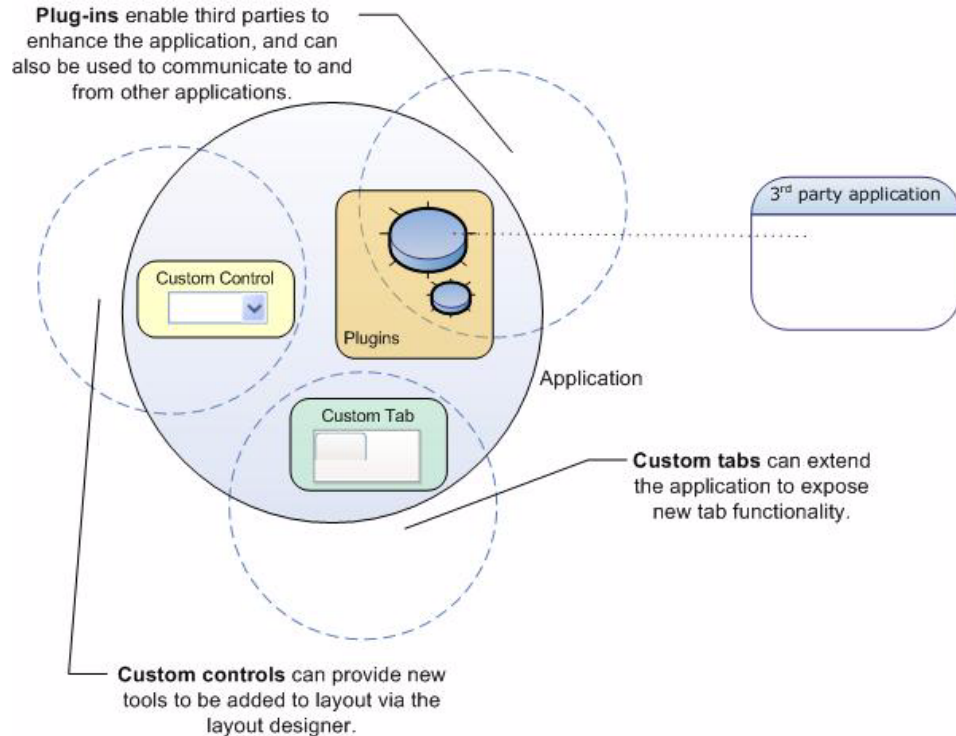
**Plug-ins** enable third parties to enhance the application, and can also be used to communicate to and from other applications.

3$^{rd}$ party application

Custom Control

Plugins

Application

Custom Tab

**Custom tabs** can extend the application to expose new tab functionality.

**Custom controls** can provide new tools to be added to layout via the layout designer.